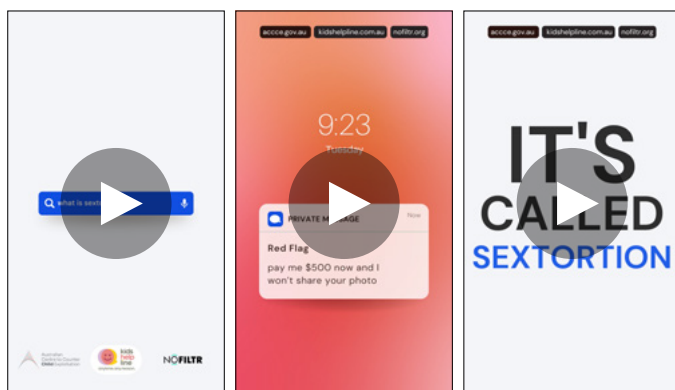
what is sext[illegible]

Australian Centre to Counter Child Exploitation

kids help line

NOFILTR

accce.gov.au kidshelpline.com.au nofiltr.org

9:23

Tuesday

PRIVATE M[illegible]SAGE

Now

Red Flag

pay me $500 now and I won't share your photo

accce.gov.au kidshelpline.com.au nofiltr.org

IT'S CALLED SEXTORTION